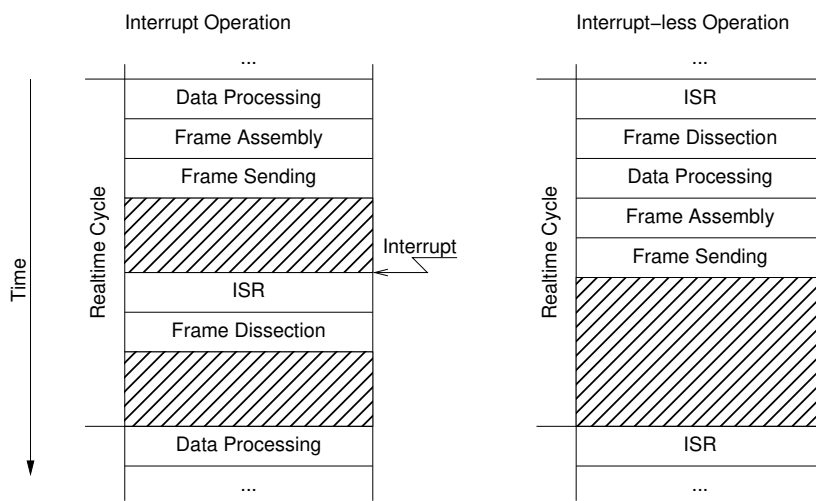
Interrupt Operation

Interrupt−less Operation

Time

Realtime Cycle

...
Data Processing
Frame Assembly
Frame Sending
Interrupt
ISR
Frame Dissection
Data Processing
...

Realtime Cycle

...
ISR
Frame Dissection
Data Processing
Frame Assembly
Frame Sending
ISR
...